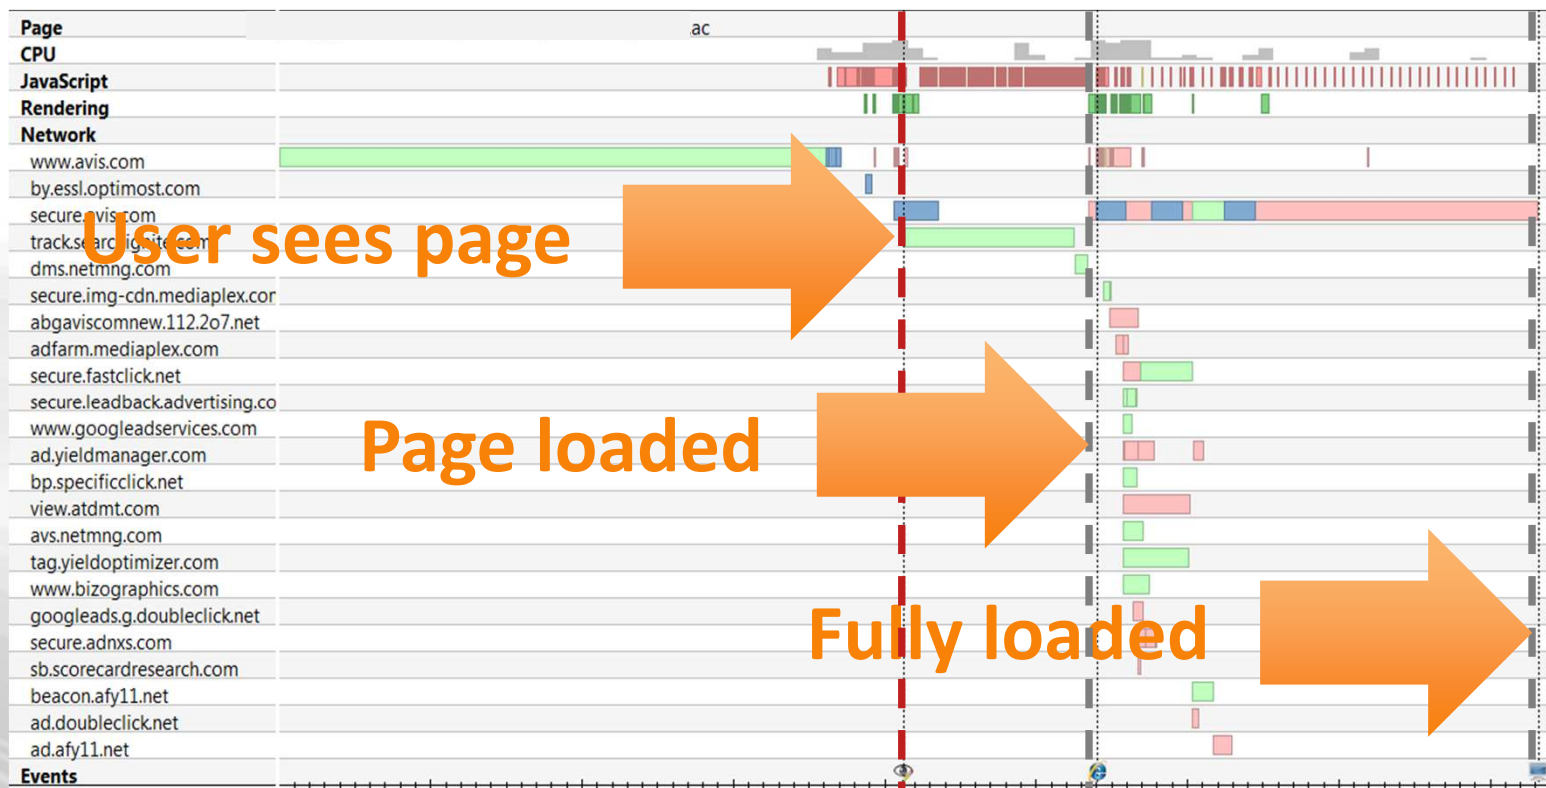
Page
CPU
JavaScript
Rendering
Network
www.avis.com
by.essl.optimost.com
secure.avis.com
track.s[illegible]
dms.netmng.com
secure.img-cdn.mediaplex.cor
abgaviscomnew.112.2o7.net
adfarm.mediaplex.com
secure.fastclick.net
secure.leadback.advertising.co
www.googleadservices.com
ad.yieldmanager.com
bp.specificclick.net
view.atdmt.com
avs.netmng.com
tag.yieldoptimizer.com
www.bizographics.com
googleads.g.doubleclick.net
secure.adnxs.com
sb.scorecardresearch.com
beacon.afy11.net
ad.doubleclick.net
ad.afy11.net
Events

ac

User sees page

Page loaded

Fully loaded